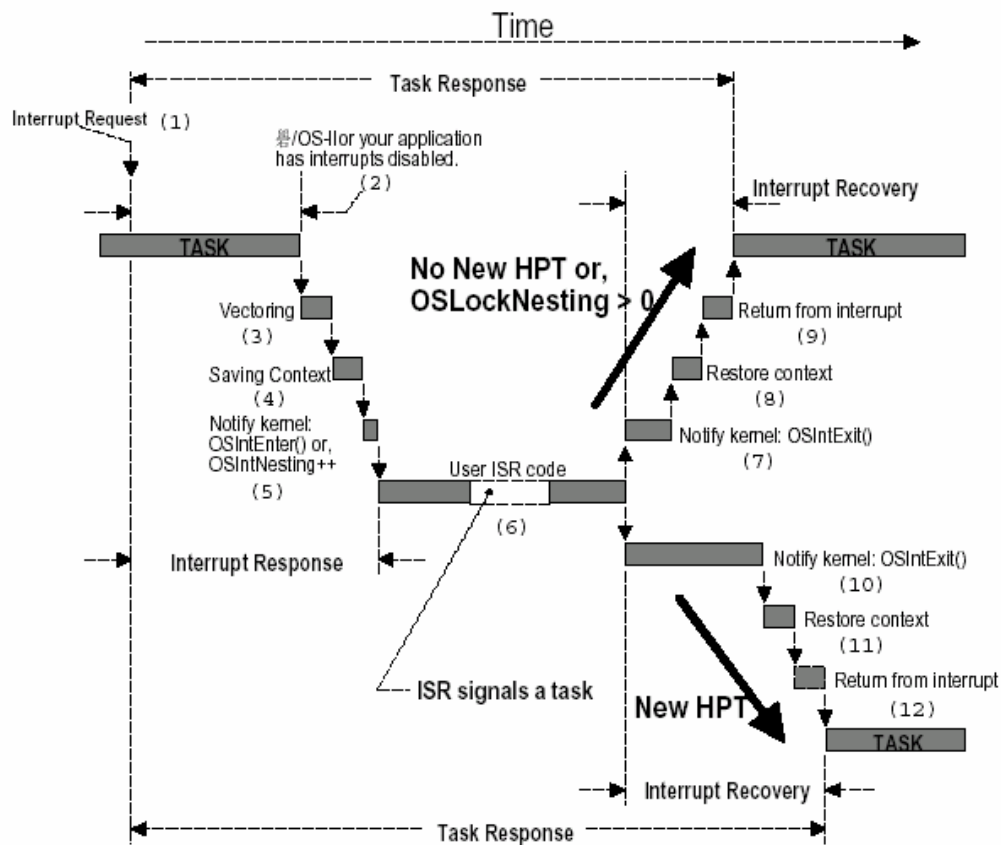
Time

Task Response

Interrupt Request (1)

暑/OS-IIor your application has interrupts disabled.

(2)

Interrupt Recovery

TASK

TASK

No New HPT or, OSLockNesting > 0

Vectoring

(3)

Return from interrupt

(9)

Saving Context

(4)

Restore context

(8)

Notify kernel: OSIntEnter() or, OSIntNesting++

(5)

Notify kernel: OSIntExit()

(7)

User ISR code

(6)

Interrupt Response

Notify kernel: OSIntExit()

(10)

Restore context

(11)

Return from interrupt

(12)

ISR signals a task

New HPT

TASK

Interrupt Recovery

Task Response